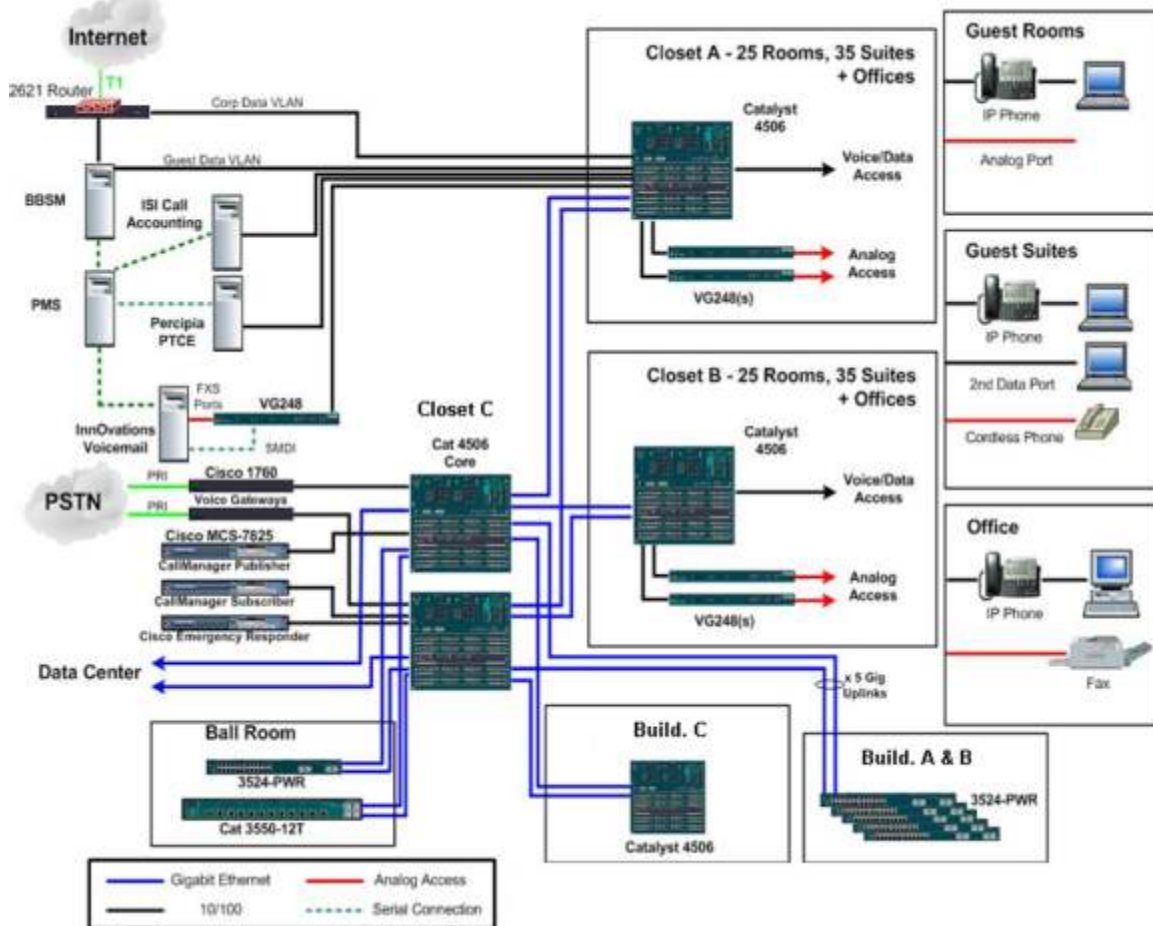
Internet

T1

2621 Router

Corp Data VLAN

Guest Data VLAN

BBSM

ISI Call Accounting

PMS

Percipia PTCE

FXS Ports

InnOvations Voicemail

VG248

SMDI

PSTN

PRI

PRI

Cisco 1760 Voice Gateways

Cisco MCS-7825

CallManager Publisher

CallManager Subscriber

Cisco Emergency Responder

Data Center

Closet C

Cat 4506 Core

Closet A - 25 Rooms, 35 Suites + Offices

Catalyst 4506

Voice/Data Access

Analog Access

VG248(s)

Closet B - 25 Rooms, 35 Suites + Offices

Catalyst 4506

Voice/Data Access

Analog Access

VG248(s)

Guest Rooms

IP Phone

Analog Port

Guest Suites

IP Phone

2nd Data Port

Cordless Phone

Office

IP Phone

Fax

x 5 Gig Uplinks

Ball Room

3524-PWR

Cat 3550-12T

Build. C

Catalyst 4506

Build. A & B

3524-PWR

Gigabit Ethernet

Analog Access

10/100

Serial Connection